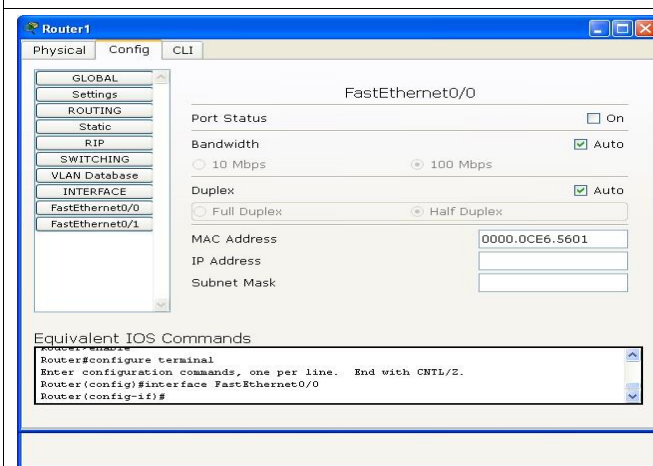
Router1

Physical Config CLI

GLOBAL
Settings
ROUTING
Static
RIP
SWITCHING
VLAN Database
INTERFACE
FastEthernet0/0
FastEthernet0/1

FastEthernet0/0

Port Status On

Bandwidth Auto

10 Mbps 100 Mbps

Duplex Auto

Full Duplex Half Duplex

MAC Address 0000.0CE6.5601

IP Address

Subnet Mask

Equivalent IOS Commands

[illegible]
Router#configure terminal
Enter configuration commands, one per line. End with CNTL/Z.
Router(config)#interface FastEthernet0/0
Router(config-if)#